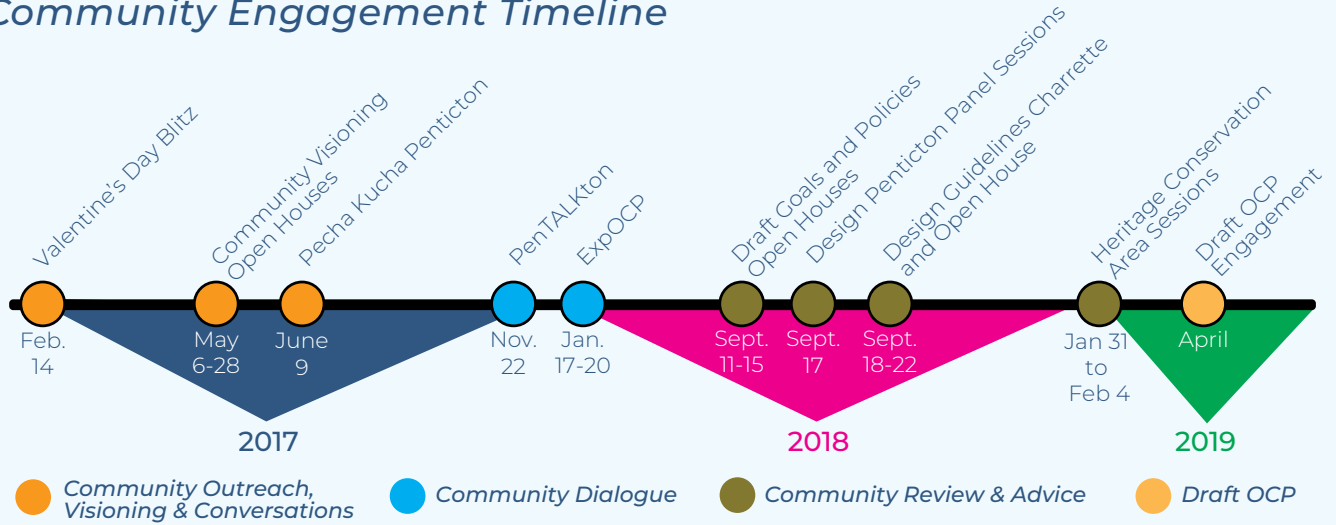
Community Engagement Timeline

Valentine's Day Blitz
Community Visioning Open Houses
Pecha Kucha Penticton
PenTALKton
ExpOCP
Draft Goals and Policies Open Houses
Design Penticton Panel Sessions
Design Guidelines Charrette and Open House
Heritage Conservation Area Sessions
Draft OCP Engagement

Feb. 14
May 6-28
June 9
Nov. 22
Jan. 17-20
Sept. 11-15
Sept. 17
Sept. 18-22
Jan 31 to Feb 4
April

2017
2018
2019

Community Outreach, Visioning & Conversations
Community Dialogue
Community Review & Advice
Draft OCP